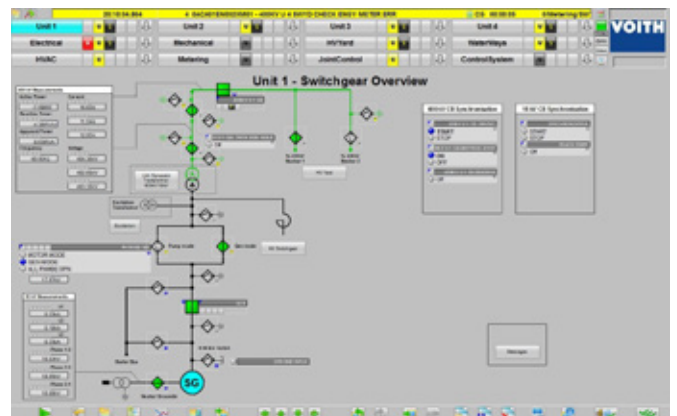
Unit 1
Unit 2
Unit 3
Unit 4
VOITH
Electrical
Mechanical
HVYard
WaterWays
HVAC
Metering
JointControl
ControlSystem
Unit 1 - Switchgear Overview
MOTOR MODE
GEN MODE
ALL PHASE OPN
START
STOP
ON
OFF
START
STOP
ON
OFF
SG
Excitation
HV Yard
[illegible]